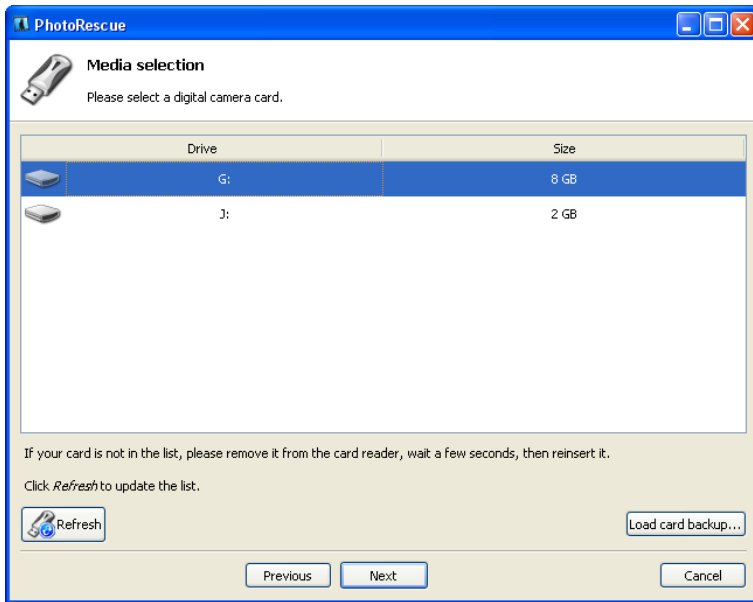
PhotoRescue

Media selection

Please select a digital camera card.

| Drive | Size |
|---|---|
| G: | 8 GB |
| J: | 2 GB |

If your card is not in the list, please remove it from the card reader, wait a few seconds, then reinsert it.

Click *Refresh* to update the list.

Refresh

Load card backup...

Previous

Next

Cancel